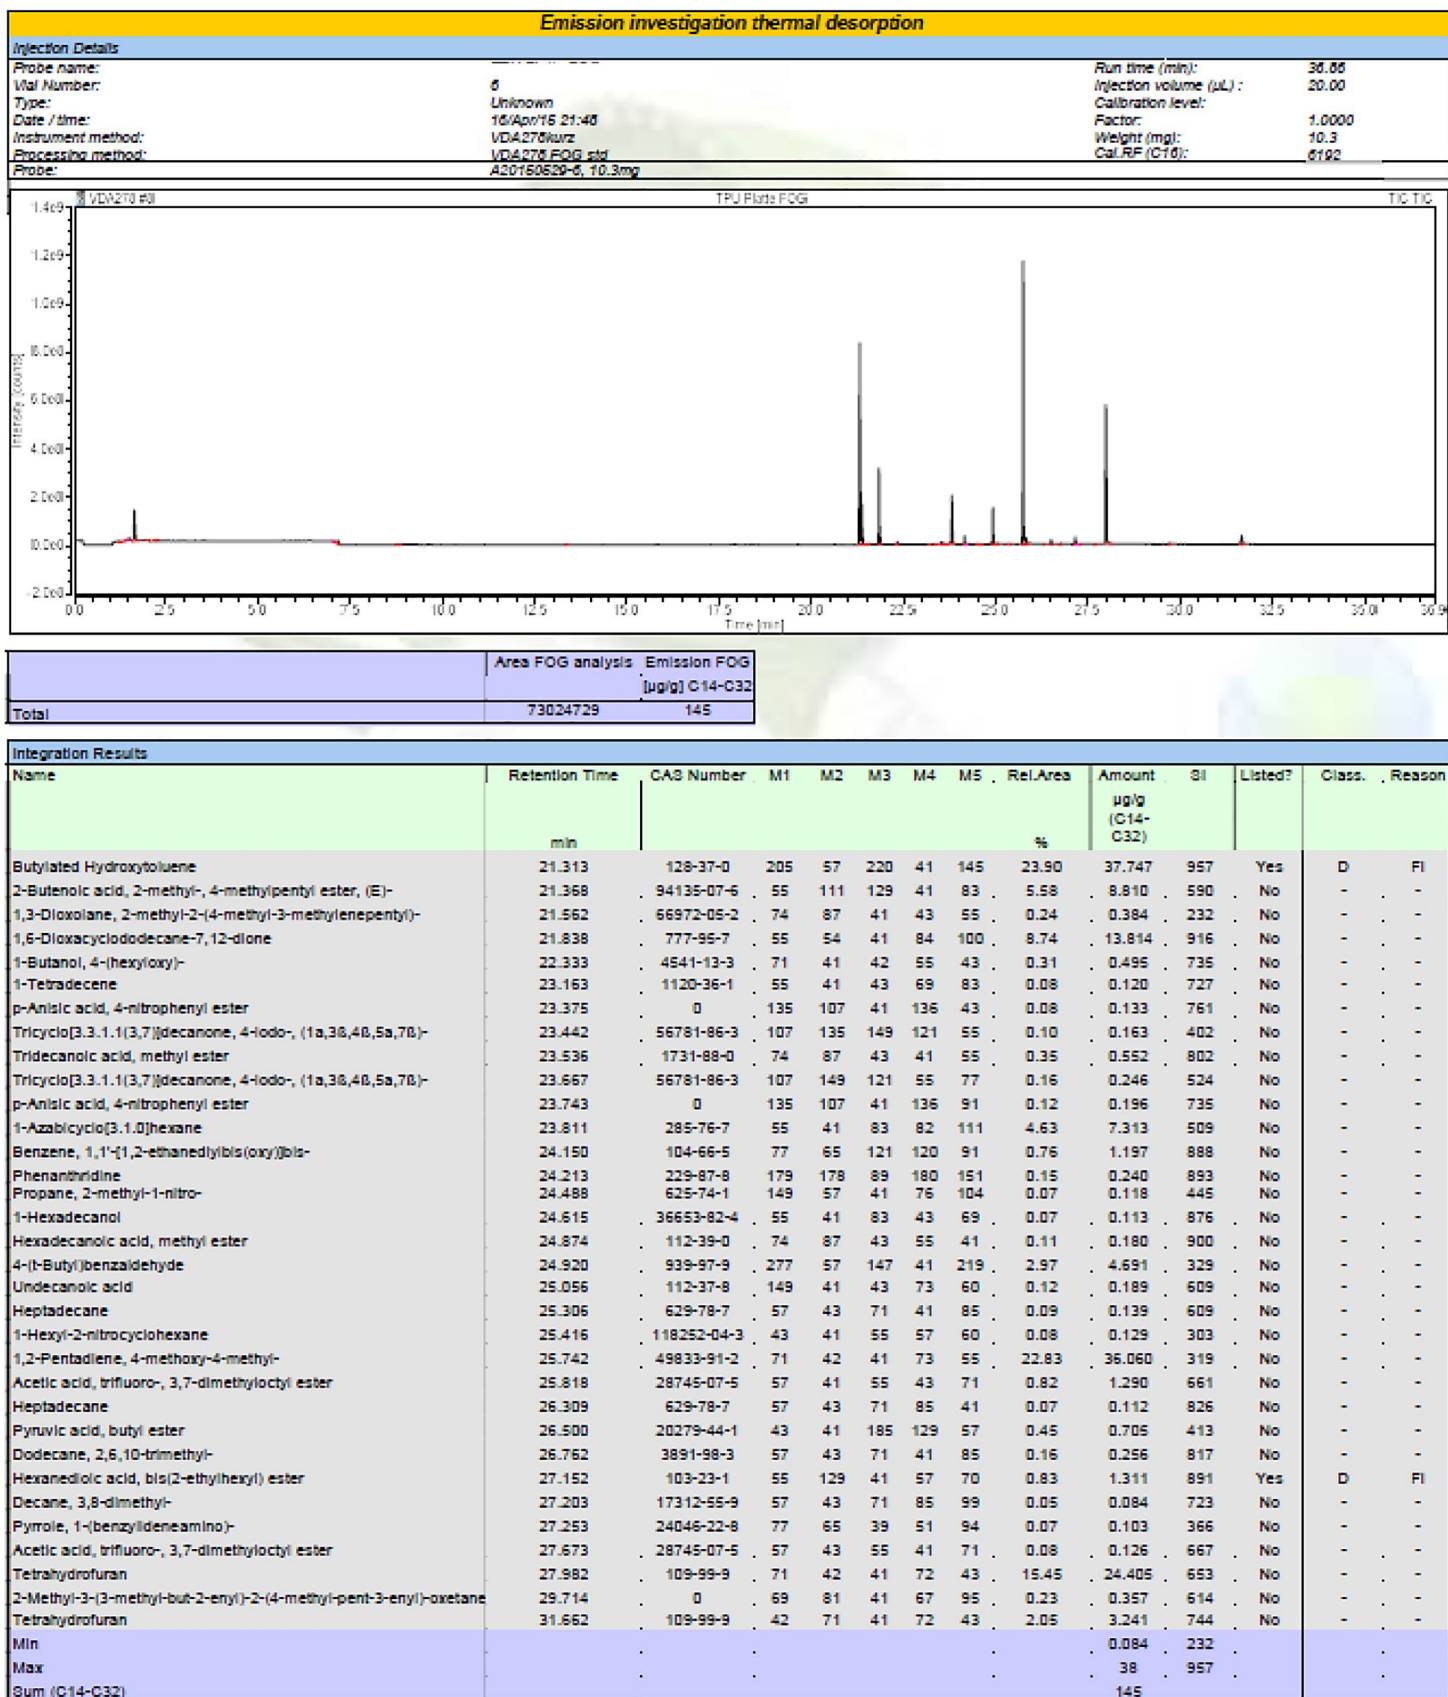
Emission investigation thermal desorption

Injection Details

Probe name: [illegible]
Vial Number: 6
Type: Unknown
Date / time: 16/Apr/15 21:48
Instrument method: VDA278kurz
Processing method: VDA278 FOG std
Probe: A20150629-6, 10.3mg

Run time (min): 36.88
Injection volume (µL) : 20.00
Calibration level:
Factor: 1.0000
Weight (mg): 10.3
Cal.RF (C16): 6192

VDA278 #8
TPU Platte FOG
TIC TIC
1.4e9, 1.2e9, 1.0e9, 8.0e8, 6.0e8, 4.0e8, 2.0e8, 0.0e0, -2.0e8
Intensity [counts]
0.0, 2.5, 5.0, 7.5, 10.0, 12.5, 15.0, 17.5, 20.0, 22.5, 25.0, 27.5, 30.0, 32.5, 35.0, 36.9
Time [min]

| | Area FOG analysis | Emission FOG [µg/g] C14-C32 |
|---|---|---|
| Total | 73024729 | 145 |

Integration Results

| Name | Retention Time min | CAS Number | M1 | M2 | M3 | M4 | M5 | Rel.Area % | Amount µg/g (C14-C32) | SI | Listed? | Class. | Reason |
|---|---|---|---|---|---|---|---|---|---|---|---|---|---|
| Butylated Hydroxytoluene | 21.313 | 128-37-0 | 205 | 57 | 220 | 41 | 145 | 23.90 | 37.747 | 957 | Yes | D | FI |
| 2-Butenoic acid, 2-methyl-, 4-methylpentyl ester, (E)- | 21.368 | 94135-07-6 | 55 | 111 | 129 | 41 | 83 | 5.58 | 8.810 | 590 | No | - | - |
| 1,3-Dioxolane, 2-methyl-2-(4-methyl-3-methylenepentyl)- | 21.562 | 66972-05-2 | 74 | 87 | 41 | 43 | 55 | 0.24 | 0.384 | 232 | No | - | - |
| 1,6-Dioxacyclododecane-7,12-dione | 21.838 | 777-95-7 | 55 | 54 | 41 | 84 | 100 | 8.74 | 13.814 | 916 | No | - | - |
| 1-Butanol, 4-(hexyloxy)- | 22.333 | 4541-13-3 | 71 | 41 | 42 | 55 | 43 | 0.31 | 0.495 | 735 | No | - | - |
| 1-Tetradecene | 23.163 | 1120-36-1 | 55 | 41 | 43 | 69 | 83 | 0.08 | 0.120 | 727 | No | - | - |
| p-Anisic acid, 4-nitrophenyl ester | 23.375 | 0 | 135 | 107 | 41 | 136 | 43 | 0.08 | 0.133 | 761 | No | - | - |
| Tricyclo[3.3.1.1(3,7)]decanone, 4-iodo-, (1a,3ß,4ß,5a,7ß)- | 23.442 | 56781-86-3 | 107 | 135 | 149 | 121 | 55 | 0.10 | 0.163 | 402 | No | - | - |
| Tridecanoic acid, methyl ester | 23.536 | 1731-88-0 | 74 | 87 | 43 | 41 | 55 | 0.35 | 0.552 | 802 | No | - | - |
| Tricyclo[3.3.1.1(3,7)]decanone, 4-iodo-, (1a,3ß,4ß,5a,7ß)- | 23.667 | 56781-86-3 | 107 | 149 | 121 | 55 | 77 | 0.16 | 0.246 | 524 | No | - | - |
| p-Anisic acid, 4-nitrophenyl ester | 23.743 | 0 | 135 | 107 | 41 | 136 | 91 | 0.12 | 0.196 | 735 | No | - | - |
| 1-Azabicyclo[3.1.0]hexane | 23.811 | 285-76-7 | 55 | 41 | 83 | 82 | 111 | 4.63 | 7.313 | 509 | No | - | - |
| Benzene, 1,1'-[1,2-ethanediylbis(oxy)]bis- | 24.150 | 104-66-5 | 77 | 65 | 121 | 120 | 91 | 0.76 | 1.197 | 888 | No | - | - |
| Phenanthridine | 24.213 | 229-87-8 | 179 | 178 | 89 | 180 | 151 | 0.15 | 0.240 | 893 | No | - | - |
| Propane, 2-methyl-1-nitro- | 24.488 | 625-74-1 | 149 | 57 | 41 | 76 | 104 | 0.07 | 0.118 | 445 | No | - | - |
| 1-Hexadecanol | 24.615 | 36653-82-4 | 55 | 41 | 83 | 43 | 69 | 0.07 | 0.113 | 876 | No | - | - |
| Hexadecanoic acid, methyl ester | 24.874 | 112-39-0 | 74 | 87 | 43 | 55 | 41 | 0.11 | 0.180 | 900 | No | - | - |
| 4-(t-Butyl)benzaldehyde | 24.920 | 939-97-9 | 277 | 57 | 147 | 41 | 219 | 2.97 | 4.691 | 329 | No | - | - |
| Undecanoic acid | 25.056 | 112-37-8 | 149 | 41 | 43 | 73 | 60 | 0.12 | 0.189 | 609 | No | - | - |
| Heptadecane | 25.306 | 629-78-7 | 57 | 43 | 71 | 41 | 85 | 0.09 | 0.139 | 609 | No | - | - |
| 1-Hexyl-2-nitrocyclohexane | 25.416 | 118252-04-3 | 43 | 41 | 55 | 57 | 60 | 0.08 | 0.129 | 303 | No | - | - |
| 1,2-Pentadiene, 4-methoxy-4-methyl- | 25.742 | 49833-91-2 | 71 | 42 | 41 | 73 | 55 | 22.83 | 36.060 | 319 | No | - | - |
| Acetic acid, trifluoro-, 3,7-dimethyloctyl ester | 25.818 | 28745-07-5 | 57 | 41 | 55 | 43 | 71 | 0.82 | 1.290 | 661 | No | - | - |
| Heptadecane | 26.309 | 629-78-7 | 57 | 43 | 71 | 85 | 41 | 0.07 | 0.112 | 826 | No | - | - |
| Pyruvic acid, butyl ester | 26.500 | 20279-44-1 | 43 | 41 | 185 | 129 | 57 | 0.45 | 0.705 | 413 | No | - | - |
| Dodecane, 2,6,10-trimethyl- | 26.762 | 3891-98-3 | 57 | 43 | 71 | 41 | 85 | 0.16 | 0.256 | 817 | No | - | - |
| Hexanedioic acid, bis(2-ethylhexyl) ester | 27.152 | 103-23-1 | 55 | 129 | 41 | 57 | 70 | 0.83 | 1.311 | 891 | Yes | D | FI |
| Decane, 3,8-dimethyl- | 27.203 | 17312-55-9 | 57 | 43 | 71 | 85 | 99 | 0.05 | 0.084 | 723 | No | - | - |
| Pyrrole, 1-(benzylideneamino)- | 27.253 | 24046-22-8 | 77 | 65 | 39 | 51 | 94 | 0.07 | 0.103 | 366 | No | - | - |
| Acetic acid, trifluoro-, 3,7-dimethyloctyl ester | 27.673 | 28745-07-5 | 57 | 43 | 55 | 41 | 71 | 0.08 | 0.126 | 667 | No | - | - |
| Tetrahydrofuran | 27.982 | 109-99-9 | 71 | 42 | 41 | 72 | 43 | 15.45 | 24.405 | 653 | No | - | - |
| 2-Methyl-3-(3-methyl-but-2-enyl)-2-(4-methyl-pent-3-enyl)-oxetane | 29.714 | 0 | 69 | 81 | 41 | 67 | 95 | 0.23 | 0.357 | 614 | No | - | - |
| Tetrahydrofuran | 31.662 | 109-99-9 | 42 | 71 | 41 | 72 | 43 | 2.05 | 3.241 | 744 | No | - | - |
| Min | | | | | | | | | 0.084 | 232 | | | |
| Max | | | | | | | | | 38 | 957 | | | |
| Sum (C14-C32) | | | | | | | | | 145 | | | | |